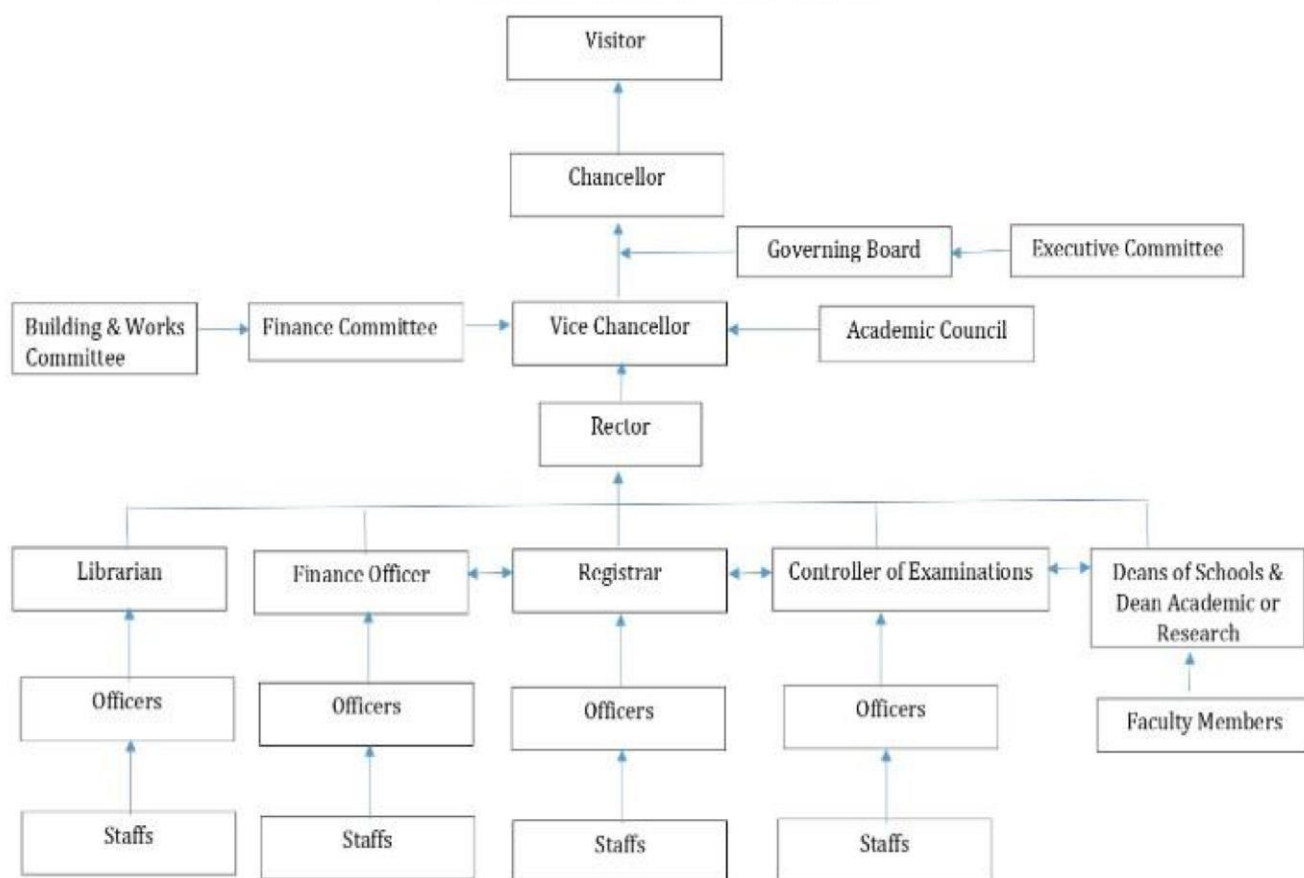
Visitor

Chancellor

Governing Board

Executive Committee

Building & Works Committee

Finance Committee

Vice Chancellor

Academic Council

Rector

Librarian

Finance Officer

Registrar

Controller of Examinations

Deans of Schools & Dean Academic or Research

Officers

Officers

Officers

Officers

Faculty Members

Staffs

Staffs

Staffs

Staffs